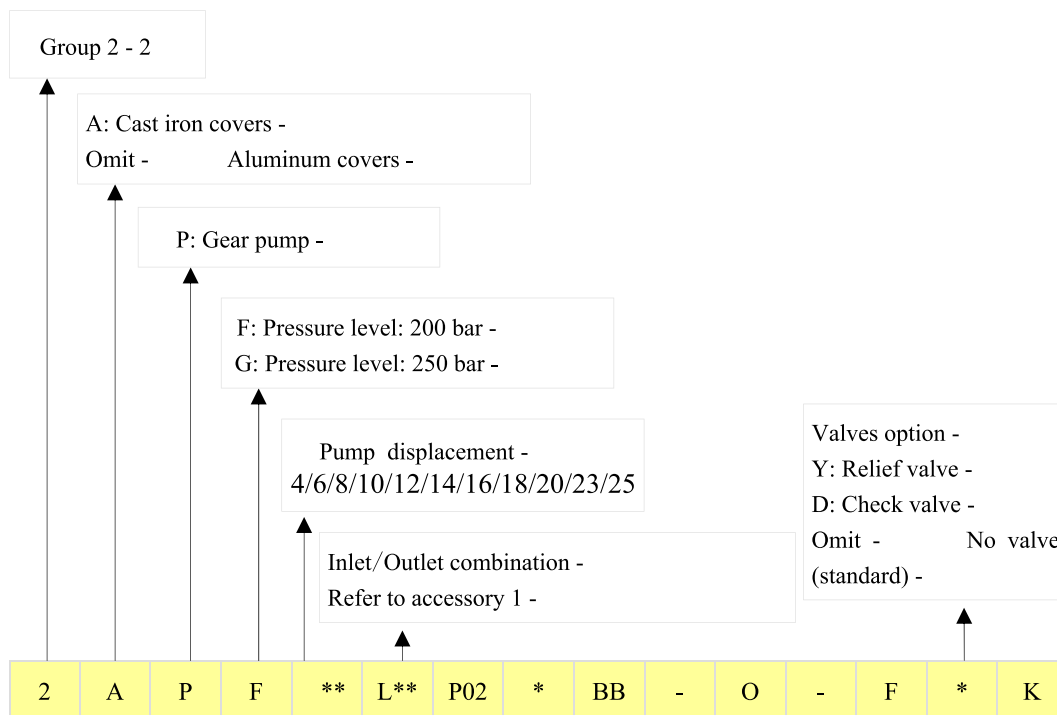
Group 2 - 2

A: Cast iron covers -
Omit - Aluminum covers -

P: Gear pump -

F: Pressure level: 200 bar -
G: Pressure level: 250 bar -

Pump displacement -
4/6/8/10/12/14/16/18/20/23/25

Inlet/Outlet combination -
Refer to accessory 1 -

Valves option -
Y: Relief valve -
D: Check valve -
Omit - No valve
(standard) -

| 2 | A | P | F | ** | L** | P02 | * | BB | - | O | - | F | * | K |